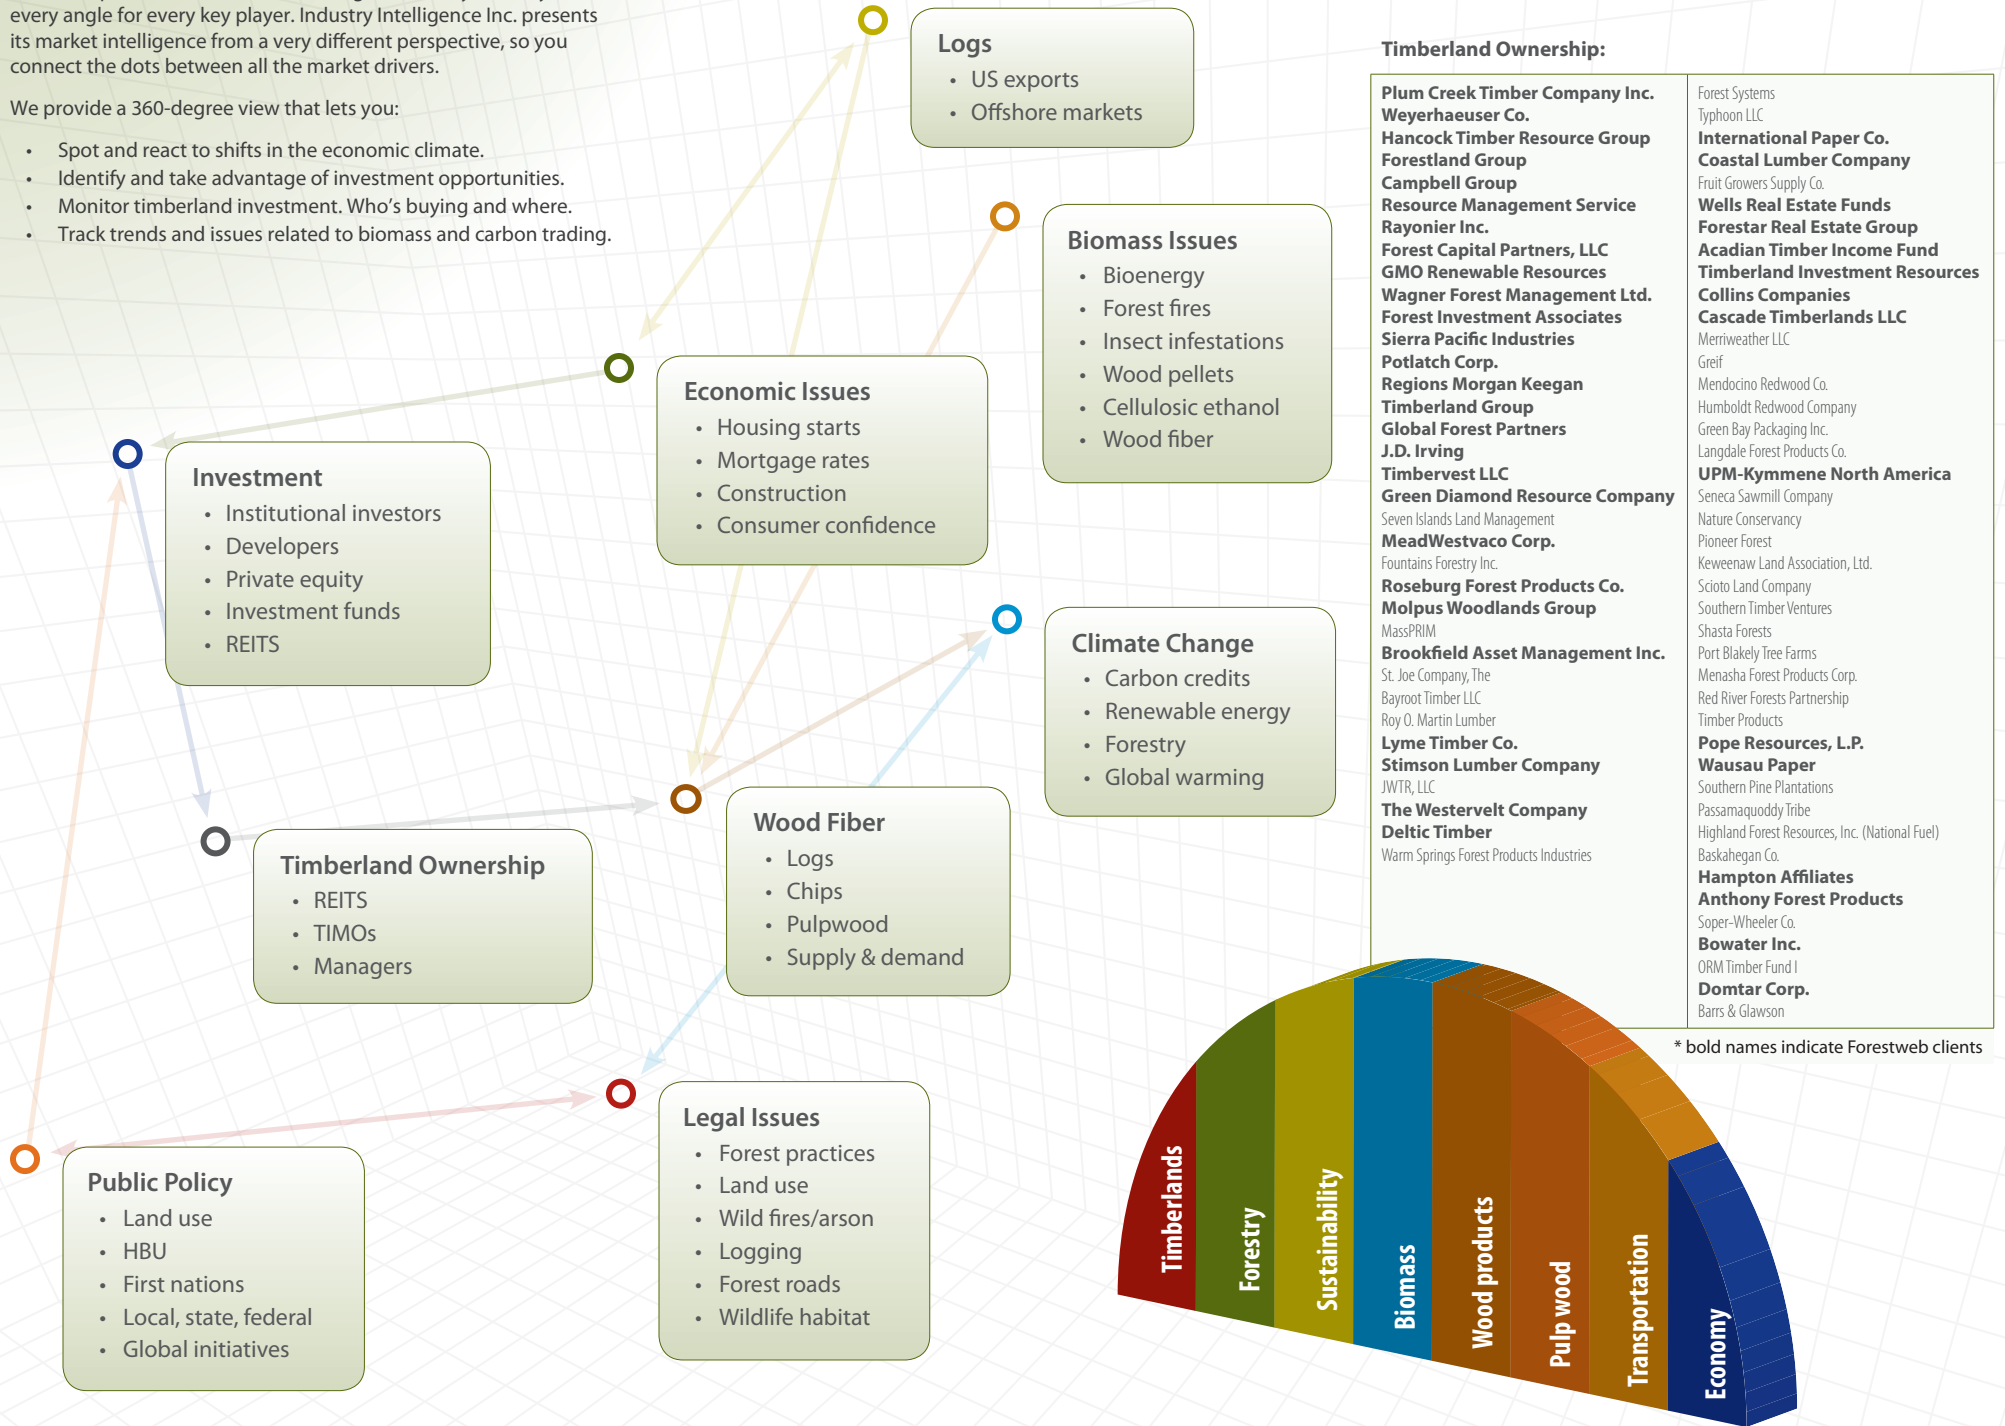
every angle for every key player. Industry Intelligence Inc. presents its market intelligence from a very different perspective, so you connect the dots between all the market drivers.

We provide a 360-degree view that lets you:

- Spot and react to shifts in the economic climate.
- Identify and take advantage of investment opportunities.
- Monitor timberland investment. Who's buying and where.
- Track trends and issues related to biomass and carbon trading.

Logs
- US exports
- Offshore markets

Biomass Issues
- Bioenergy
- Forest fires
- Insect infestations
- Wood pellets
- Cellulosic ethanol
- Wood fiber

Economic Issues
- Housing starts
- Mortgage rates
- Construction
- Consumer confidence

Investment
- Institutional investors
- Developers
- Private equity
- Investment funds
- REITS

Climate Change
- Carbon credits
- Renewable energy
- Forestry
- Global warming

Wood Fiber
- Logs
- Chips
- Pulpwood
- Supply & demand

Timberland Ownership
- REITS
- TIMOs
- Managers

Legal Issues
- Forest practices
- Land use
- Wild fires/arson
- Logging
- Forest roads
- Wildlife habitat

Public Policy
- Land use
- HBU
- First nations
- Local, state, federal
- Global initiatives

Timberland Ownership:

Plum Creek Timber Company Inc.
Weyerhaeuser Co.
Hancock Timber Resource Group
Forestland Group
Campbell Group
Resource Management Service
Rayonier Inc.
Forest Capital Partners, LLC
GMO Renewable Resources
Wagner Forest Management Ltd.
Forest Investment Associates
Sierra Pacific Industries
Potlatch Corp.
Regions Morgan Keegan
Timberland Group
Global Forest Partners
J.D. Irving
Timbervest LLC
Green Diamond Resource Company
Seven Islands Land Management
MeadWestvaco Corp.
Fountains Forestry Inc.
Roseburg Forest Products Co.
Molpus Woodlands Group
MassPRIM
Brookfield Asset Management Inc.
St. Joe Company, The
Bayroot Timber LLC
Roy O. Martin Lumber
Lyme Timber Co.
Stimson Lumber Company
JWTR, LLC
The Westervelt Company
Deltic Timber
Warm Springs Forest Products Industries

Forest Systems
Typhoon LLC
International Paper Co.
Coastal Lumber Company
Fruit Growers Supply Co.
Wells Real Estate Funds
Forestar Real Estate Group
Acadian Timber Income Fund
Timberland Investment Resources
Collins Companies
Cascade Timberlands LLC
Merriweather LLC
Greif
Mendocino Redwood Co.
Humboldt Redwood Company
Green Bay Packaging Inc.
Langdale Forest Products Co.
UPM-Kymmene North America
Seneca Sawmill Company
Nature Conservancy
Pioneer Forest
Keweenaw Land Association, Ltd.
Scioto Land Company
Southern Timber Ventures
Shasta Forests
Port Blakely Tree Farms
Menasha Forest Products Corp.
Red River Forests Partnership
Timber Products
Pope Resources, L.P.
Wausau Paper
Southern Pine Plantations
Passamaquoddy Tribe
Highland Forest Resources, Inc. (National Fuel)
Baskahegan Co.
Hampton Affiliates
Anthony Forest Products
Soper-Wheeler Co.
Bowater Inc.
ORM Timber Fund I
Domtar Corp.
Barrs & Glawson

* bold names indicate Forestweb clients

Timberlands
Forestry
Sustainability
Biomass
Wood products
Pulp wood
Transportation
Economy